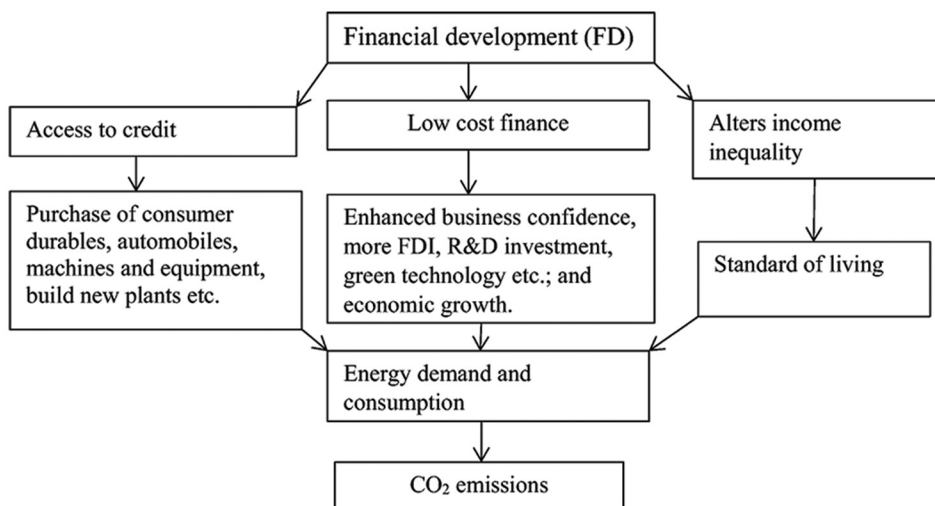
Financial development (FD)

Access to credit

Low cost finance

Alters income inequality

Purchase of consumer durables, automobiles, machines and equipment, build new plants etc.

Enhanced business confidence, more FDI, R&D investment, green technology etc.; and economic growth.

Standard of living

Energy demand and consumption

$CO_2$ emissions